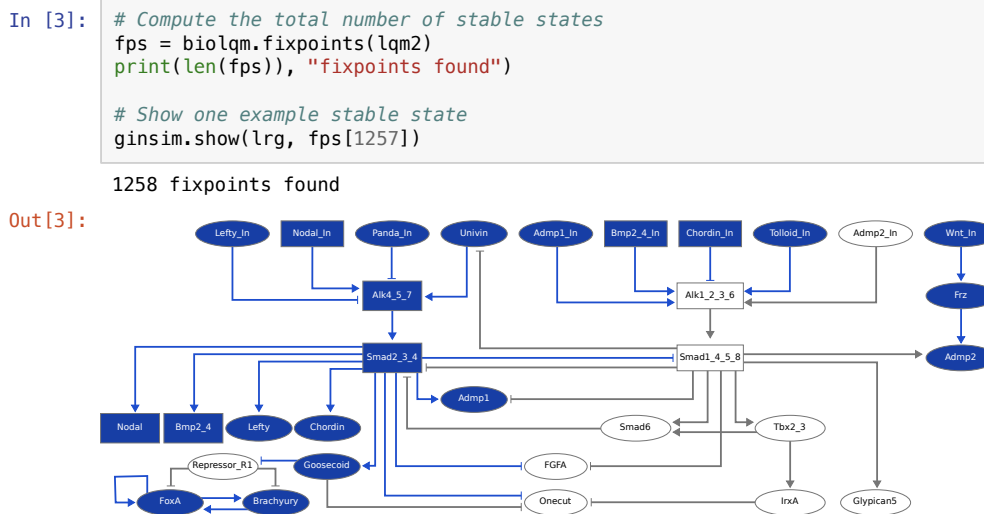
In [3]: # Compute the total number of stable states
fps = biolqm.fixpoints(lqm2)
print(len(fps)), "fixpoints found")

# Show one example stable state
ginsim.show(lrg, fps[1257])

1258 fixpoints found

Out[3]:

Lefty_In Nodal_In Panda_In Univin Admp1_In Bmp2_4_In Chordin_In Tolloid_In Admp2_In Wnt_In

Alk4_5_7 Alk1_2_3_6 Frz

Smad2_3_4 Smad1_4_5_8 Admp2

Admp1

Nodal Bmp2_4 Lefty Chordin Smad6 Tbx2_3

Repressor_R1 Goosecoid FGFA

FoxA Brachyury Onecut IrxA Glypican5